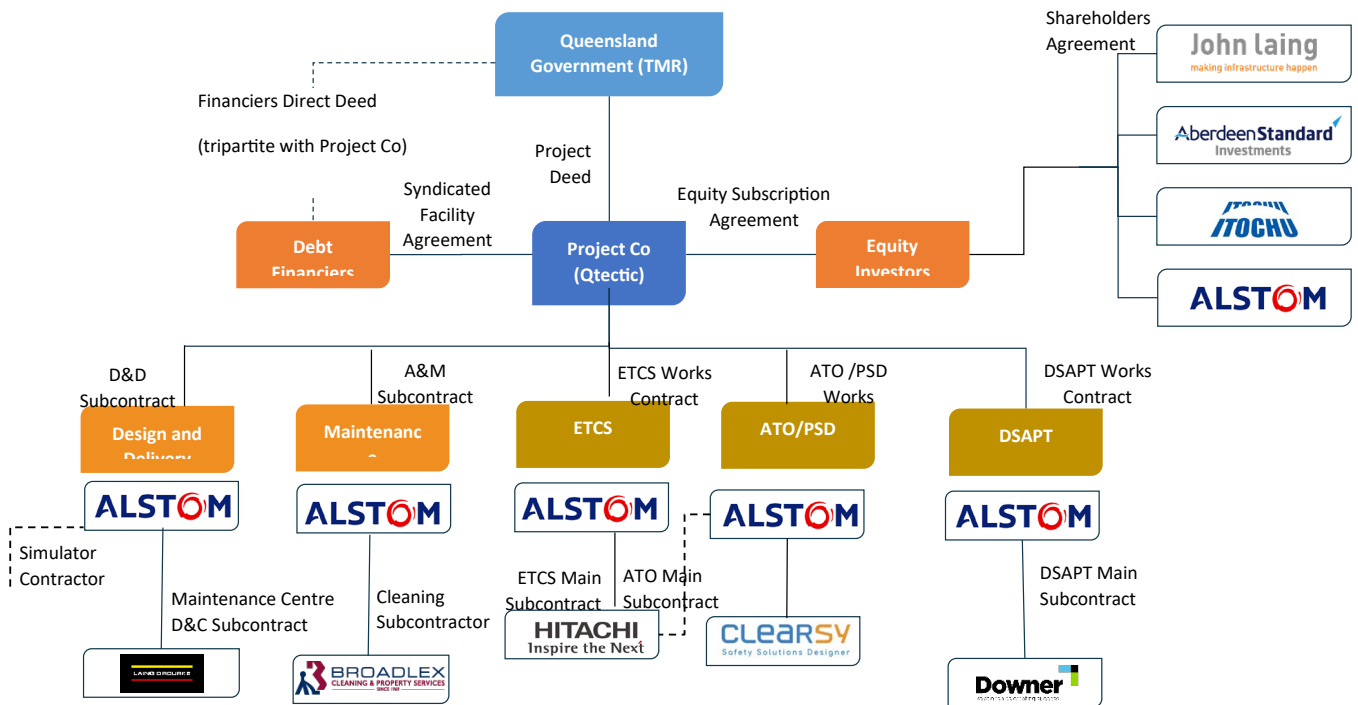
Queensland Government (TMR)

Financiers Direct Deed

(tripartite with Project Co)

Project Deed

Syndicated Facility Agreement

Equity Subscription Agreement

Shareholders Agreement

John laing
making infrastructure happen

AberdeenStandard Investments

ITOCHU

ALSTOM

Debt Financiers

Project Co (Qtectic)

Equity Investors

D&D Subcontract

A&M Subcontract

ETCS Works Contract

ATO /PSD Works

DSAPT Works Contract

Design and Delivery

Maintenanc e

ETCS

ATO/PSD

DSAPT

ALSTOM

ALSTOM

ALSTOM

ALSTOM

ALSTOM

Simulator Contractor

Maintenance Centre D&C Subcontract

Cleaning Subcontractor

ETCS Main Subcontract

ATO Main Subcontract

DSAPT Main Subcontract

LAING O'ROURKE

BROADLEX CLEANING & PROPERTY SERVICES SINCE 1969

HITACHI Inspire the Next

CLEARSY Safety Solutions Designer

Downer